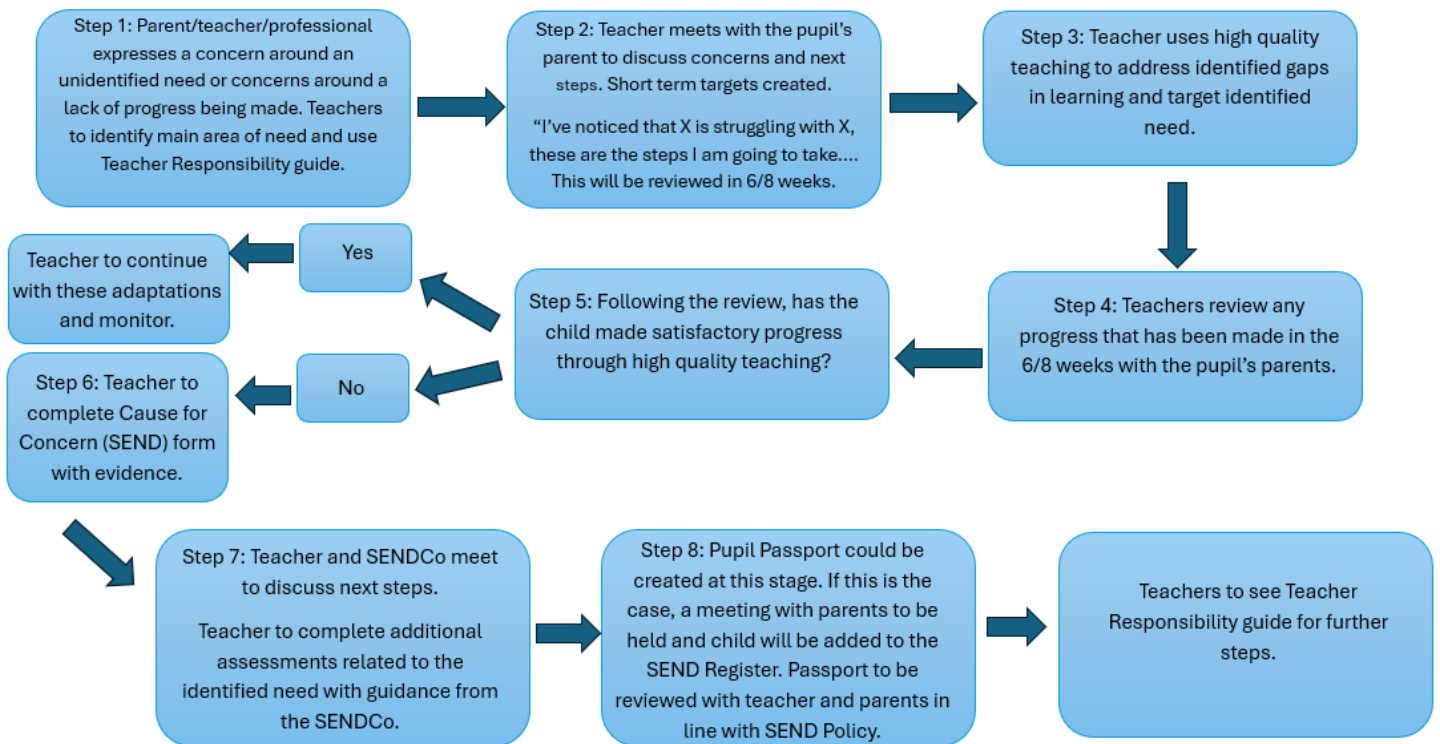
Step 1: Parent/teacher/professional expresses a concern around an unidentified need or concerns around a lack of progress being made. Teachers to identify main area of need and use Teacher Responsibility guide.

Step 2: Teacher meets with the pupil's parent to discuss concerns and next steps. Short term targets created.

"I've noticed that X is struggling with X, these are the steps I am going to take…. This will be reviewed in 6/8 weeks.

Step 3: Teacher uses high quality teaching to address identified gaps in learning and target identified need.

Step 4: Teachers review any progress that has been made in the 6/8 weeks with the pupil's parents.

Step 5: Following the review, has the child made satisfactory progress through high quality teaching?

Yes

Teacher to continue with these adaptations and monitor.

No

Step 6: Teacher to complete Cause for Concern (SEND) form with evidence.

Step 7: Teacher and SENDCo meet to discuss next steps.

Teacher to complete additional assessments related to the identified need with guidance from the SENDCo.

Step 8: Pupil Passport could be created at this stage. If this is the case, a meeting with parents to be held and child will be added to the SEND Register. Passport to be reviewed with teacher and parents in line with SEND Policy.

Teachers to see Teacher Responsibility guide for further steps.